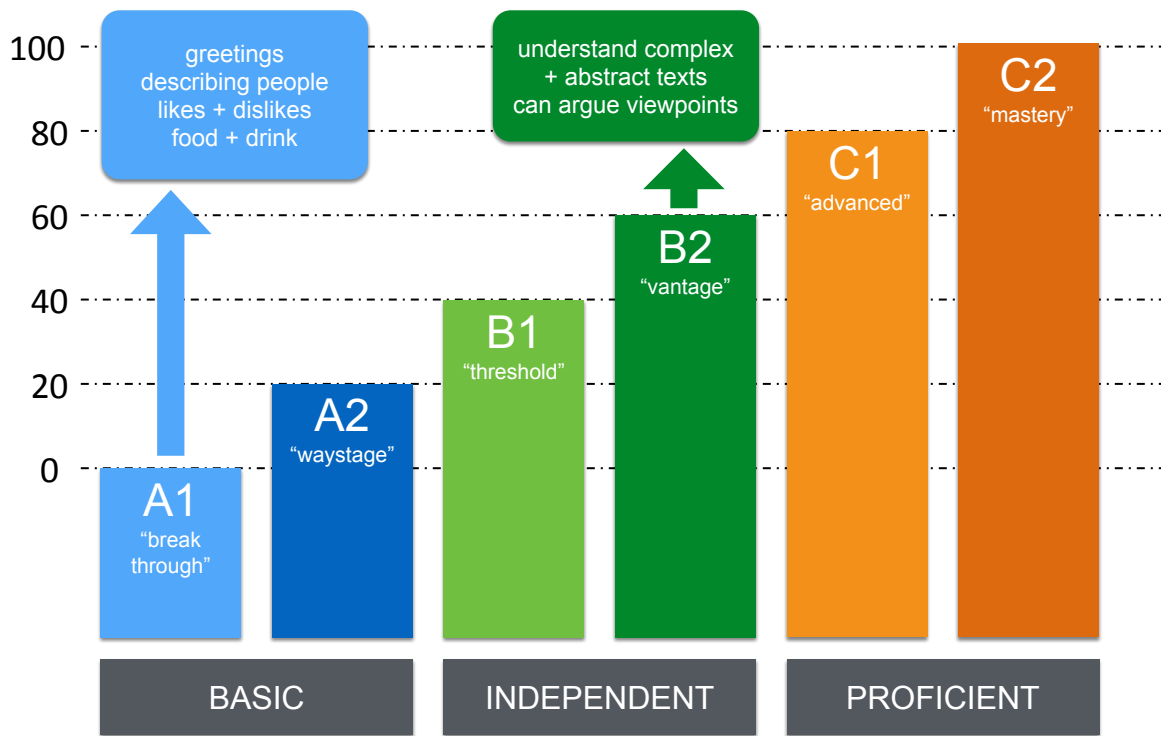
100

80

60

40

20

0

greetings
describing people
likes + dislikes
food + drink

understand complex
+ abstract texts
can argue viewpoints

A1
“break through”

A2
“waystage”

B1
“threshold”

B2
“vantage”

C1
“advanced”

C2
“mastery”

BASIC

INDEPENDENT

PROFICIENT